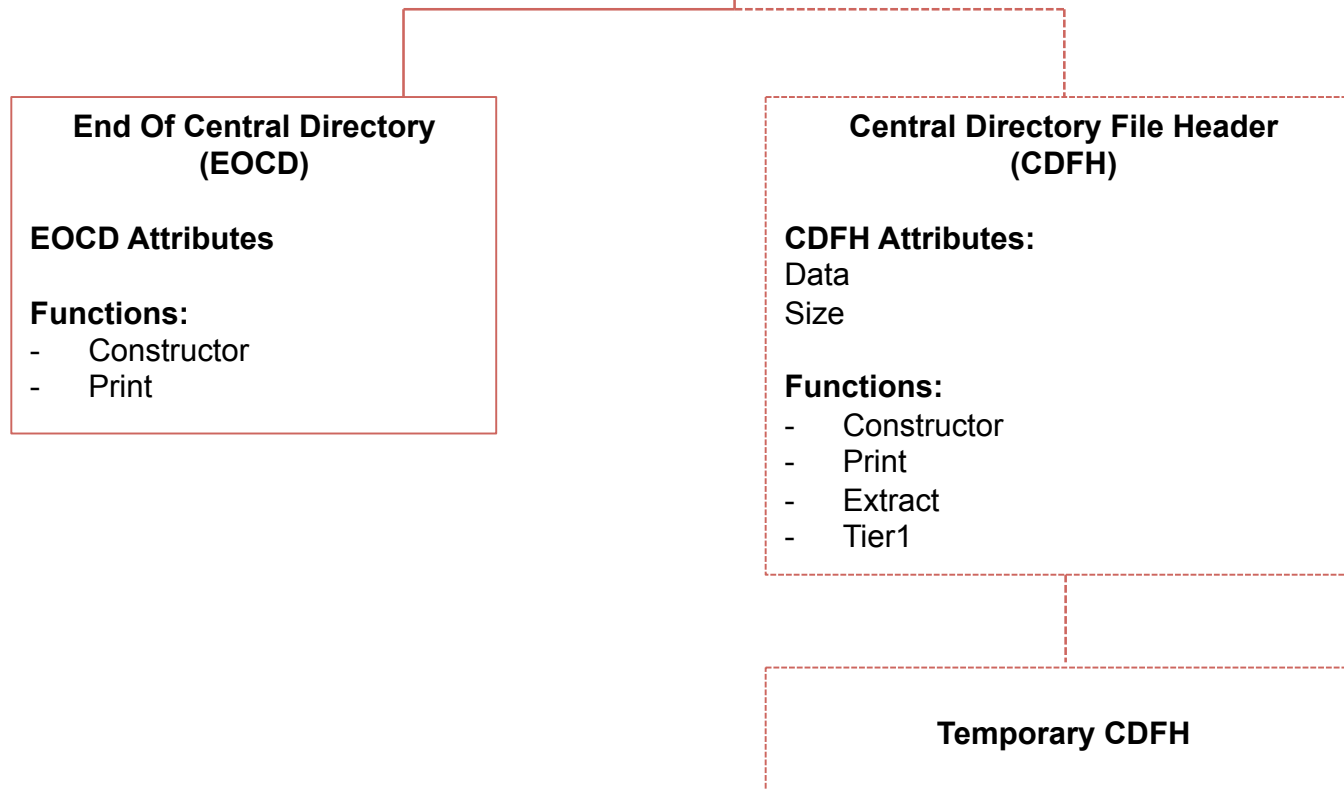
End Of Central Directory (EOCD)

EOCD Attributes

Functions:
- Constructor
- Print

Central Directory File Header (CDFH)

CDFH Attributes:
Data
Size

Functions:
- Constructor
- Print
- Extract
- Tier1

Temporary CDFH